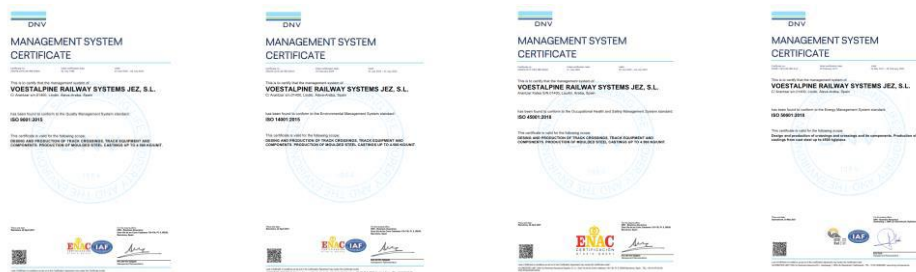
DNV

MANAGEMENT SYSTEM CERTIFICATE

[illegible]

This is to certify that the management system of
VOESTALPINE RAILWAY SYSTEMS JEZ, S.L.
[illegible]

has been found to conform to the Quality Management System standard:
ISO 9001:2015

This certificate is valid for the following scope:
DESIGN AND PRODUCTION OF TRACK CROSSINGS, TRACK EQUIPMENT AND COMPONENTS. PRODUCTION OF MOULDED STEEL CASTINGS UP TO 4.500 KG/UNIT.

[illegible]

ENAC IAF

DNV

MANAGEMENT SYSTEM CERTIFICATE

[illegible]

This is to certify that the management system of
VOESTALPINE RAILWAY SYSTEMS JEZ, S.L.
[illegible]

has been found to conform to the Environmental Management System standard:
ISO 14001:2015

This certificate is valid for the following scope:
DESIGN AND PRODUCTION OF TRACK CROSSINGS, TRACK EQUIPMENT AND COMPONENTS. PRODUCTION OF MOULDED STEEL CASTINGS UP TO 4.500 KG/UNIT.

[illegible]

ENAC IAF

DNV

MANAGEMENT SYSTEM CERTIFICATE

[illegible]

This is to certify that the management system of
VOESTALPINE RAILWAY SYSTEMS JEZ, S.L.
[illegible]

has been found to conform to the Occupational Health and Safety Management System standard:
ISO 45001:2018

This certificate is valid for the following scope:
DESIGN AND PRODUCTION OF TRACK CROSSINGS, TRACK EQUIPMENT AND COMPONENTS. PRODUCTION OF MOULDED STEEL CASTINGS UP TO 4.500 KG/UNIT.

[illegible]

ENAC CERTIFICACIÓN

DNV

MANAGEMENT SYSTEM CERTIFICATE

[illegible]

This is to certify that the management system of
VOESTALPINE RAILWAY SYSTEMS JEZ, S.L.
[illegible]

has been found to conform to the Energy Management System standard:
ISO 50001:2018

This certificate is valid for the following scope:
Design and production of crossings and trackings and its components. Production of castings from cast steel up to 4500 kg/piece

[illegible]

IAF